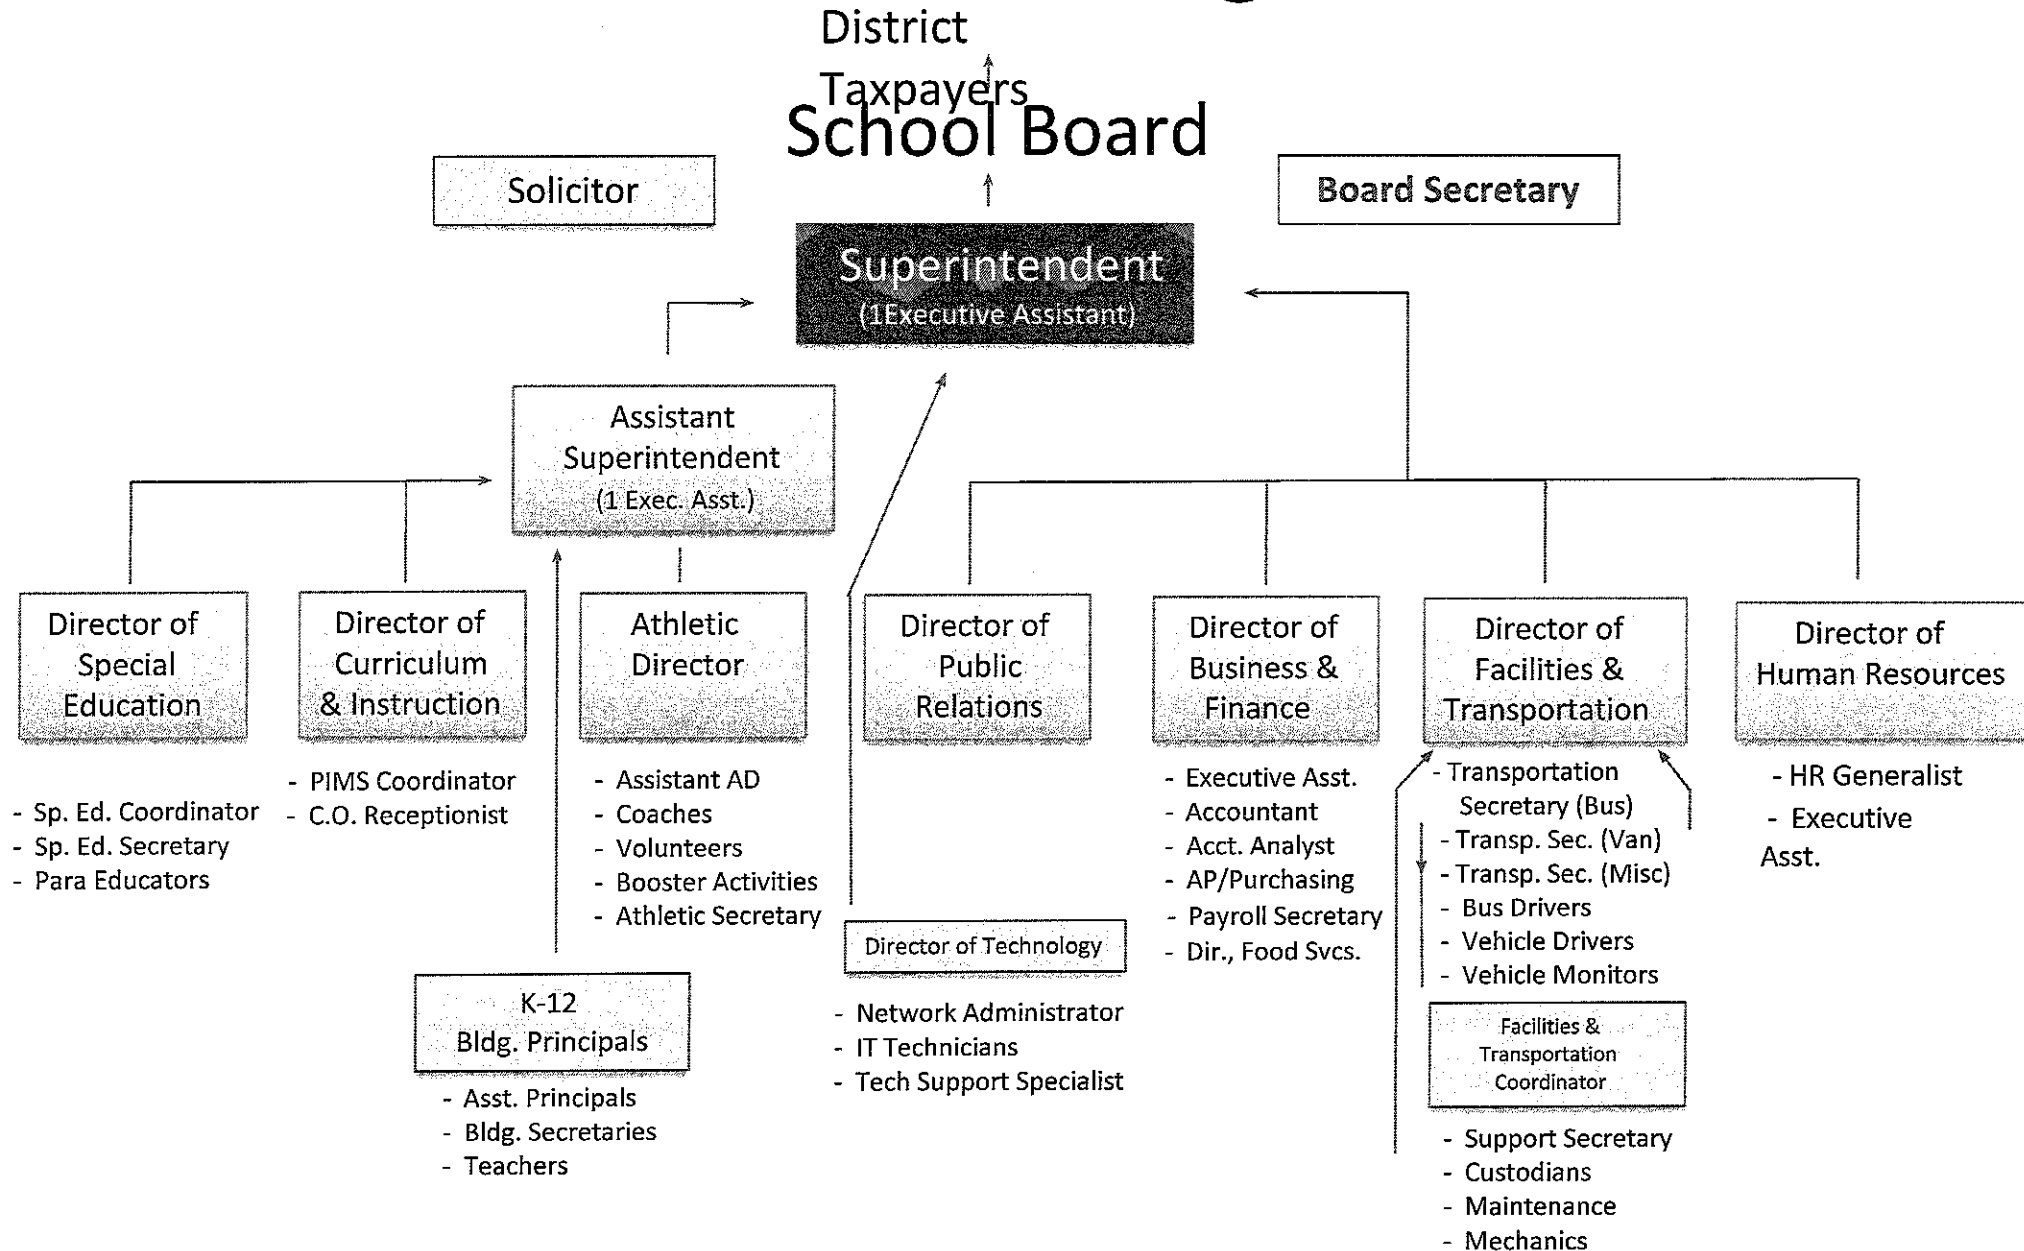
District Taxpayers

School Board

Solicitor

Board Secretary

Superintendent
(1Executive Assistant)

Assistant Superintendent
(1 Exec. Asst.)

Director of Special Education

- Sp. Ed. Coordinator
- Sp. Ed. Secretary
- Para Educators

Director of Curriculum & Instruction

- PIMS Coordinator
- C.O. Receptionist

Athletic Director

- Assistant AD
- Coaches
- Volunteers
- Booster Activities
- Athletic Secretary

K-12 Bldg. Principals

- Asst. Principals
- Bldg. Secretaries
- Teachers

Director of Public Relations

Director of Technology

- Network Administrator
- IT Technicians
- Tech Support Specialist

Director of Business & Finance

- Executive Asst.
- Accountant
- Acct. Analyst
- AP/Purchasing
- Payroll Secretary
- Dir., Food Svcs.

Director of Facilities & Transportation

- Transportation Secretary (Bus)
- Transp. Sec. (Van)
- Transp. Sec. (Misc)
- Bus Drivers
- Vehicle Drivers
- Vehicle Monitors

Facilities & Transportation Coordinator

- Support Secretary
- Custodians
- Maintenance
- Mechanics

Director of Human Resources

- HR Generalist
- Executive Asst.